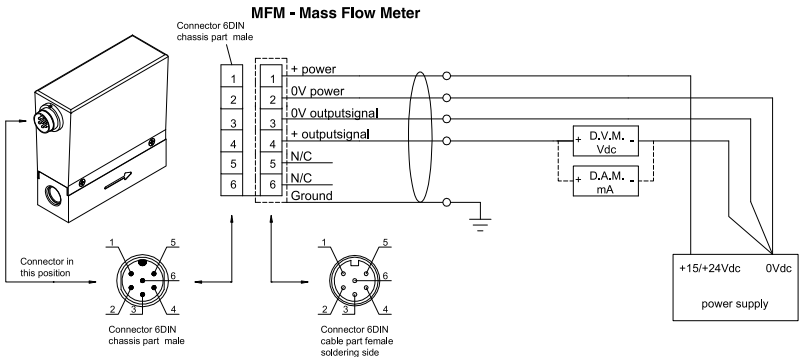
MFM - Mass Flow Meter

Connector 6DIN chassis part male

| 1 | 1 | + power |
|---|---|---|
| 2 | 2 | 0V power |
| 3 | 3 | 0V outputsignal |
| 4 | 4 | + outputsignal |
| 5 | 5 | N/C |
| 6 | 6 | N/C |
| | | Ground |

+ D.V.M. - Vdc

+ D.A.M. - mA

+15/+24Vdc 0Vdc

power supply

Connector in this position

1 5 6 2 3 4

Connector 6DIN chassis part male

1 5 6 2 3 4

Connector 6DIN cable part female soldering side